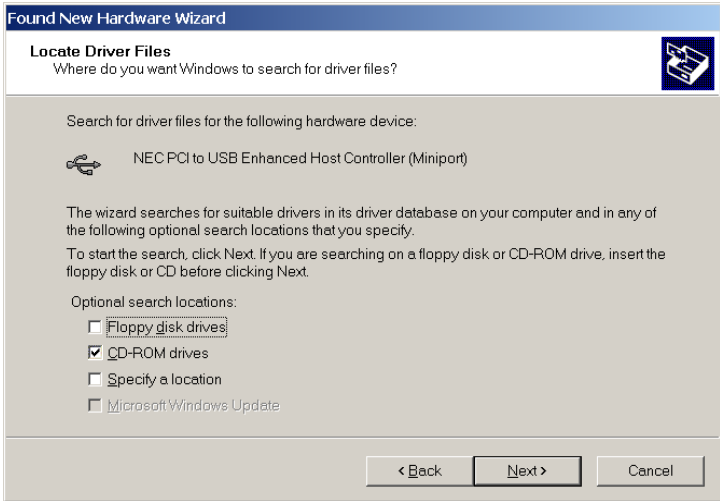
Found New Hardware Wizard

Locate Driver Files
Where do you want Windows to search for driver files?

Search for driver files for the following hardware device:

NEC PCI to USB Enhanced Host Controller (Miniport)

The wizard searches for suitable drivers in its driver database on your computer and in any of the following optional search locations that you specify.

To start the search, click Next. If you are searching on a floppy disk or CD-ROM drive, insert the floppy disk or CD before clicking Next.

Optional search locations:

☐ Floppy disk drives
☑ CD-ROM drives
☐ Specify a location
☐ Microsoft Windows Update

< Back
Next >
Cancel